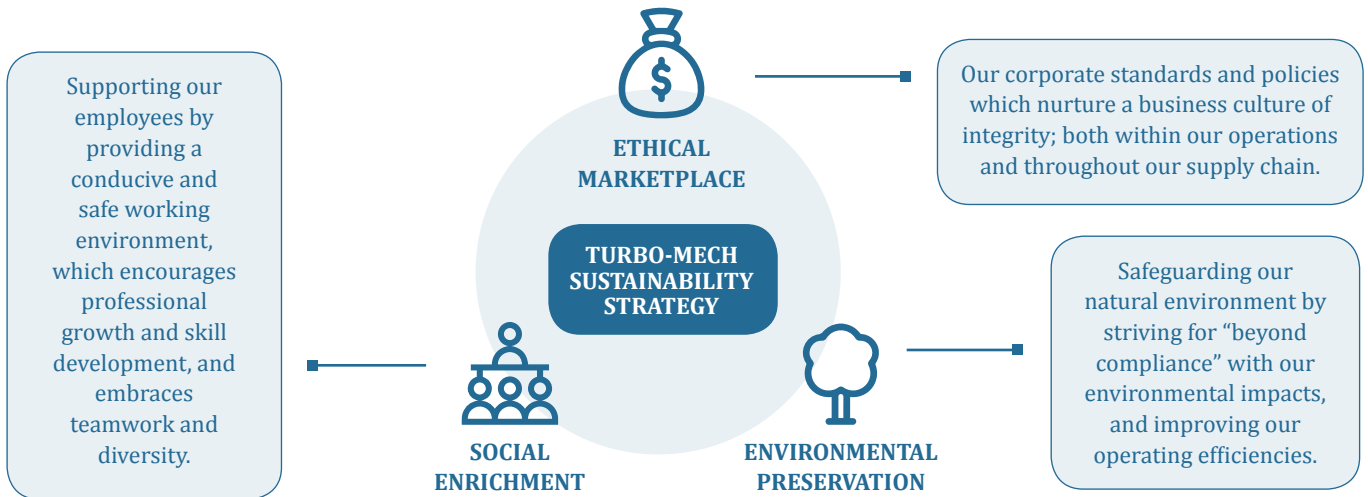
Supporting our employees by providing a conducive and safe working environment, which encourages professional growth and skill development, and embraces teamwork and diversity.

ETHICAL MARKETPLACE

Our corporate standards and policies which nurture a business culture of integrity; both within our operations and throughout our supply chain.

TURBO-MECH SUSTAINABILITY STRATEGY

Safeguarding our natural environment by striving for “beyond compliance” with our environmental impacts, and improving our operating efficiencies.

SOCIAL ENRICHMENT

ENVIRONMENTAL PRESERVATION